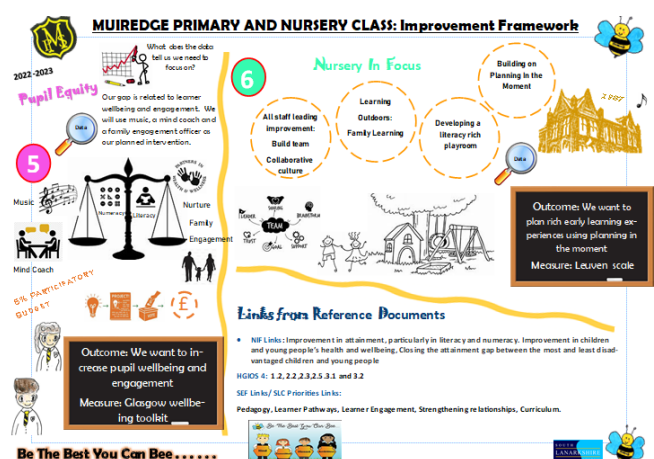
MUIREDGE PRIMARY AND NURSERY CLASS: Improvement Framework

2022-2023

What does the data tell us we need to focus on?

Pupil Equity

Our gap is related to learner wellbeing and engagement. We will use music, a mind coach and a family engagement officer as our planned intervention.

Data

5

Music

Numeracy

Literacy

Nurture

Family

Engagement

Mind Coach

5% PARTICIPATORY BUDGET

£

Outcome: We want to increase pupil wellbeing and engagement

Measure: Glasgow wellbeing toolkit

Be The Best You Can Bee . . . . . .

6

Nursery In Focus

All staff leading improvement: Build team Collaborative culture

Learning Outdoors: Family Learning

Developing a literacy rich playroom

Building on Planning in the Moment

Data

LEARNER

TEAM

GOAL

SUPPORT

Outcome: We want to plan rich early learning experiences using planning in the moment

Measure: Leuven scale

Links from Reference Documents

NIF Links: Improvement in attainment, particularly in literacy and numeracy. Improvement in children and young people's health and wellbeing, Closing the attainment gap between the most and least disadvantaged children and young people

HGIOS 4: 1.2, 2.2, 2.3, 2.5, 3.1 and 3.2

SEF Links/ SLC Priorities Links:

Pedagogy, Learner Pathways, Learner Engagement, Strengthening relationships, Curriculum.

Be The Best You Can Bee

SOUTH LANARKSHIRE